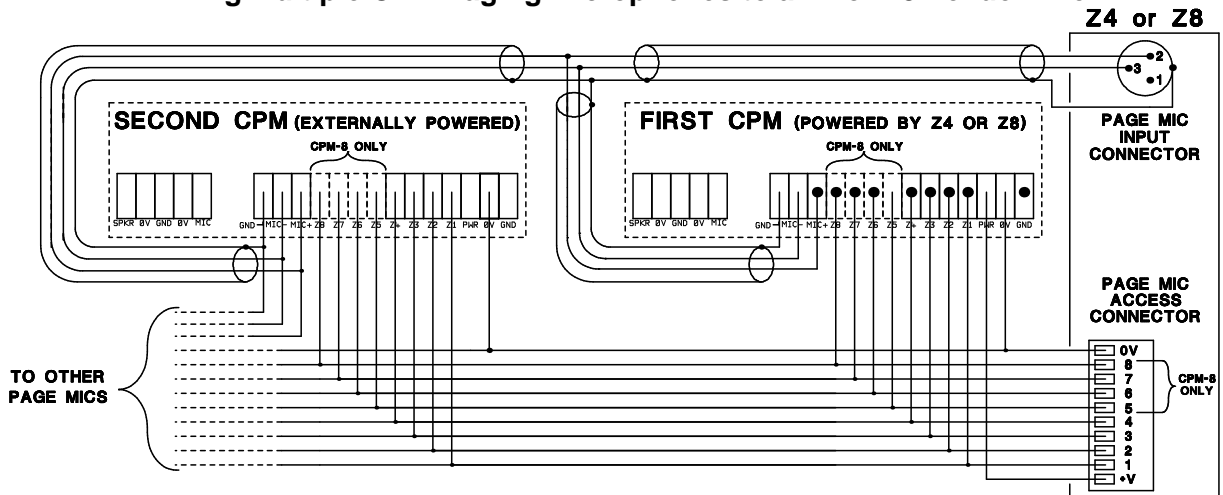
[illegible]

Z4 or Z8

2
3
1

PAGE MIC INPUT CONNECTOR

SECOND CPM (EXTERNALLY POWERED)

CPM-8 ONLY

SPKR 0V GND 0V MIC

GND MIC- MIC+ Z8 Z7 Z6 Z5 Z4 Z3 Z2 Z1 PWR 0V GND

FIRST CPM (POWERED BY Z4 OR Z8)

CPM-8 ONLY

SPKR 0V GND 0V MIC

GND MIC- MIC+ Z8 Z7 Z6 Z5 Z4 Z3 Z2 Z1 PWR 0V GND

PAGE MIC ACCESS CONNECTOR

TO OTHER PAGE MICS

0V
8
7
6
5
4
3
2
1
+V

CPM-8 ONLY